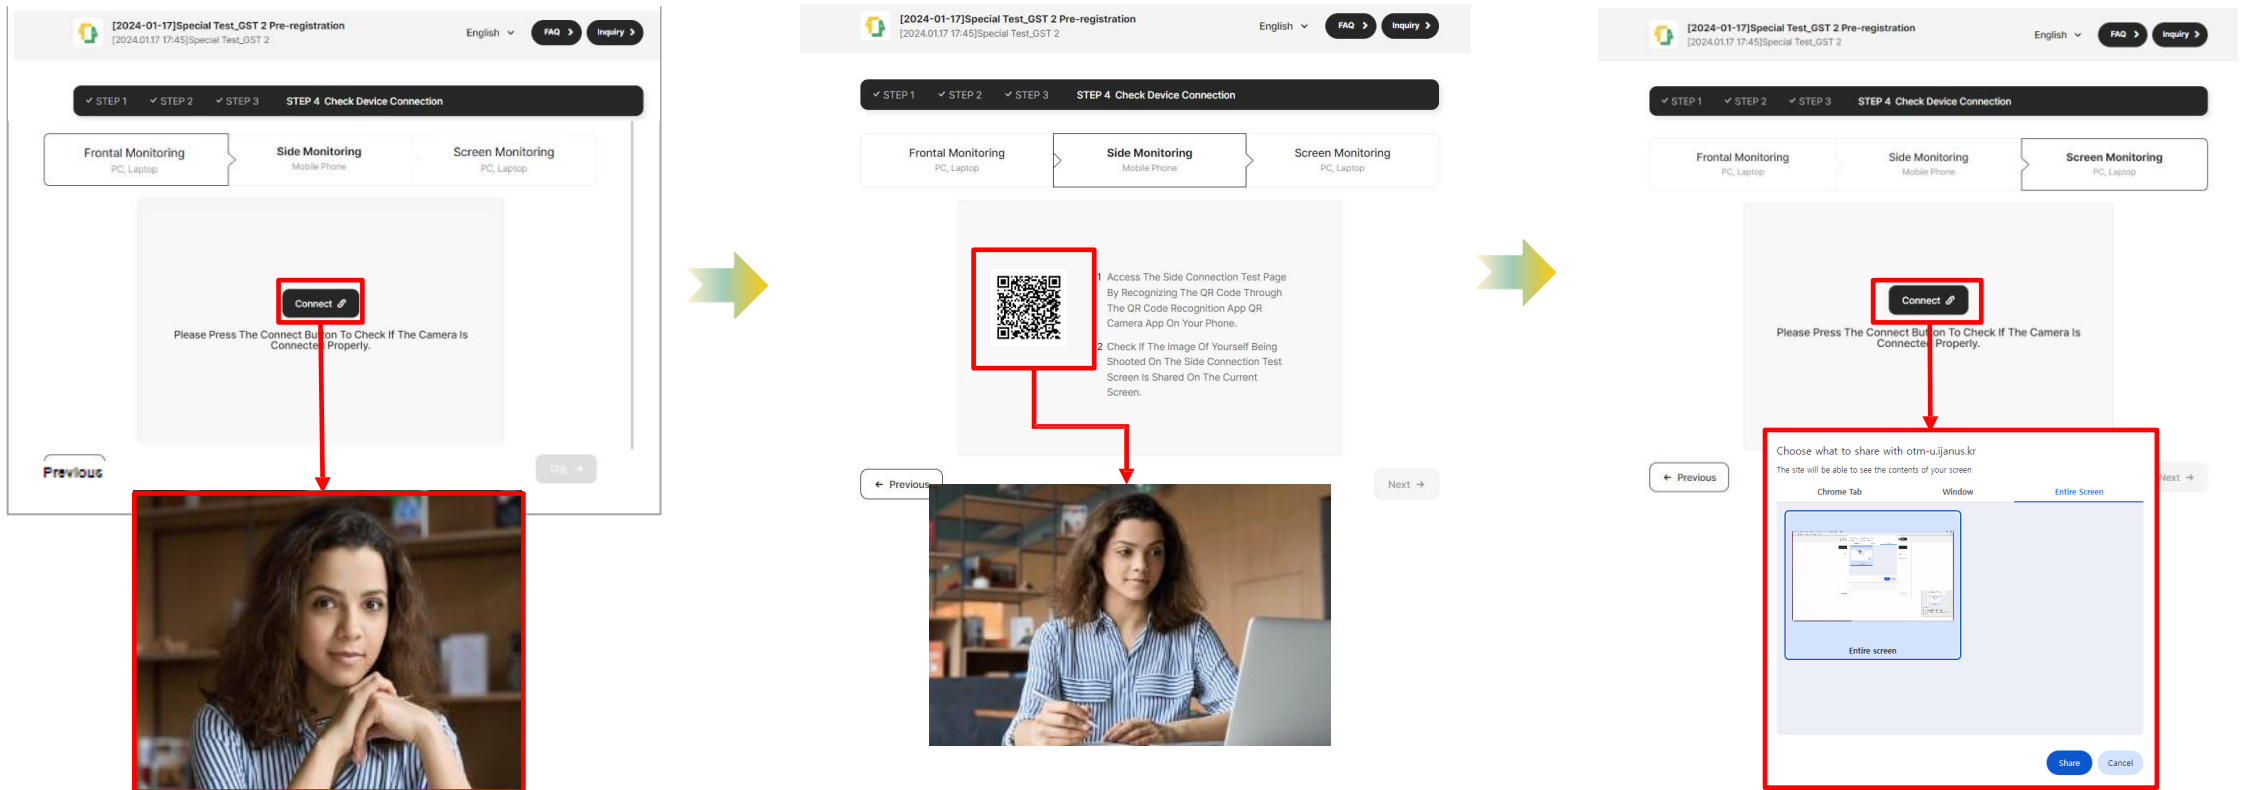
[2024-01-17]Special Test_GST 2 Pre-registration
[2024.01.17 17:45]Special Test_GST 2

English FAQ Inquiry

✓ STEP 1 ✓ STEP 2 ✓ STEP 3 STEP 4 Check Device Connection

Frontal Monitoring
PC, Laptop

Side Monitoring
Mobile Phone

Screen Monitoring
PC, Laptop

Connect

Please Press The Connect Button To Check If The Camera Is Connected Properly.

Previous

다음

[2024-01-17]Special Test_GST 2 Pre-registration
[2024.01.17 17:45]Special Test_GST 2

English FAQ Inquiry

✓ STEP 1 ✓ STEP 2 ✓ STEP 3 STEP 4 Check Device Connection

Frontal Monitoring
PC, Laptop

Side Monitoring
Mobile Phone

Screen Monitoring
PC, Laptop

1 Access The Side Connection Test Page By Recognizing The QR Code Through The QR Code Recognition App QR Camera App On Your Phone.

2 Check If The Image Of Yourself Being Shooted On The Side Connection Test Screen Is Shared On The Current Screen.

Previous

Next

[2024-01-17]Special Test_GST 2 Pre-registration
[2024.01.17 17:45]Special Test_GST 2

English FAQ Inquiry

✓ STEP 1 ✓ STEP 2 ✓ STEP 3 STEP 4 Check Device Connection

Frontal Monitoring
PC, Laptop

Side Monitoring
Mobile Phone

Screen Monitoring
PC, Laptop

Connect

Please Press The Connect Button To Check If The Camera Is Connected Properly.

Previous

Next

Choose what to share with otm-u.ijanus.kr
The site will be able to see the contents of your screen

Chrome Tab Window Entire Screen

Entire screen

Share Cancel